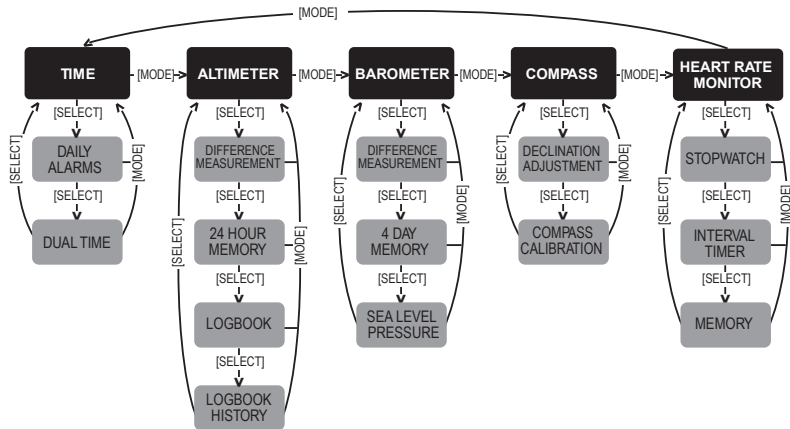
[MODE]

TIME [MODE] ALTIMETER [MODE] BAROMETER [MODE] COMPASS [MODE] HEART RATE MONITOR

TIME
[SELECT]
DAILY ALARMS
[SELECT]
DUAL TIME
[SELECT]
[MODE]

ALTIMETER
[SELECT]
DIFFERENCE MEASUREMENT
[SELECT]
24 HOUR MEMORY
[SELECT]
LOGBOOK
[SELECT]
LOGBOOK HISTORY
[SELECT]
[MODE]

BAROMETER
[SELECT]
DIFFERENCE MEASUREMENT
[SELECT]
4 DAY MEMORY
[SELECT]
SEA LEVEL PRESSURE
[SELECT]
[MODE]

COMPASS
[SELECT]
DECLINATION ADJUSTMENT
[SELECT]
COMPASS CALIBRATION
[SELECT]
[MODE]

HEART RATE MONITOR
[SELECT]
STOPWATCH
[SELECT]
INTERVAL TIMER
[SELECT]
MEMORY
[SELECT]
[MODE]